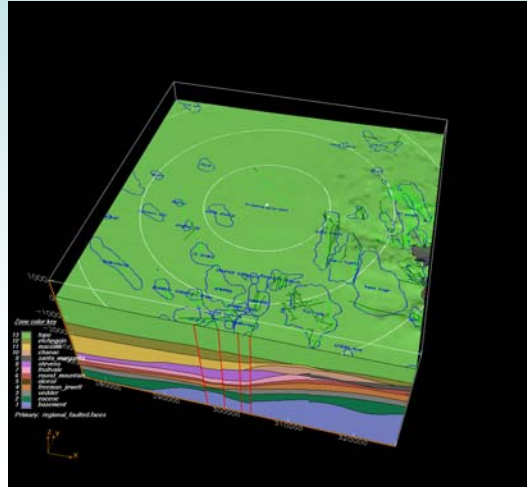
1000
0
-1000
-2000
Zone color key
13 topo
12 mchuggin
11 macoma
10 chanac
9 santa margarita
8 olcese
7 fruitvale
6 round_mountain
5 olcese
4 freeman_jewett
3 vedder
2 rocene
1 basement
Primary: regional_faulted.faces
z
y
x
290000
300000
310000
320000